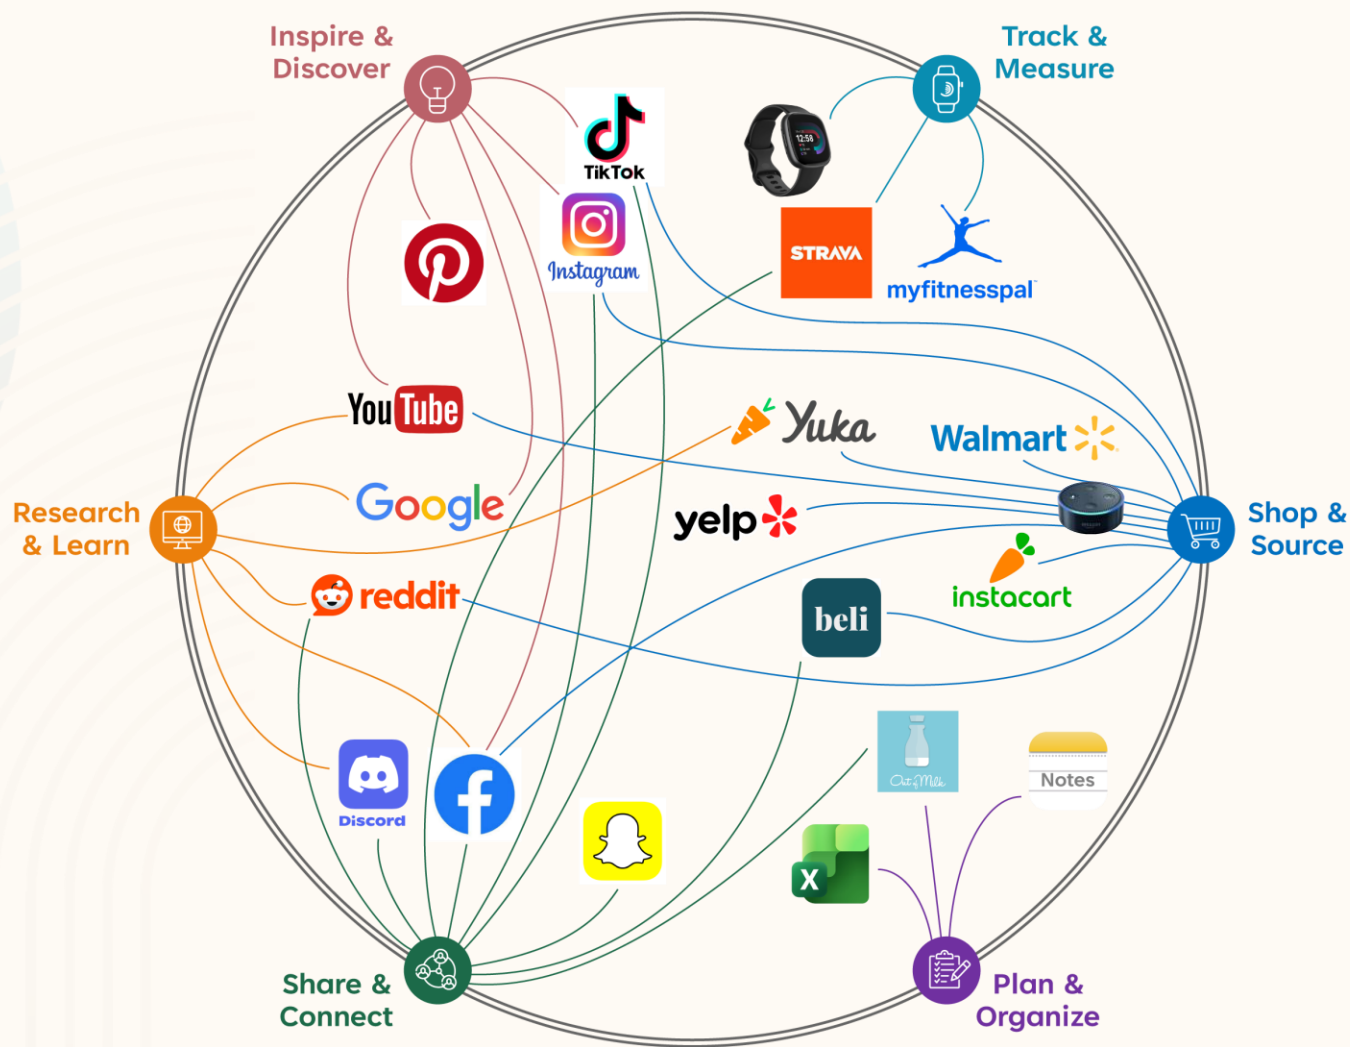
Inspire & Discover

Track & Measure

TikTok

Instagram

STRAVA

myfitnesspal

YouTube

Yuka

Walmart

Research & Learn

Google

yelp

Shop & Source

reddit

instacart

beli

Out of Milk

Notes

Discord

X

Share & Connect

Plan & Organize